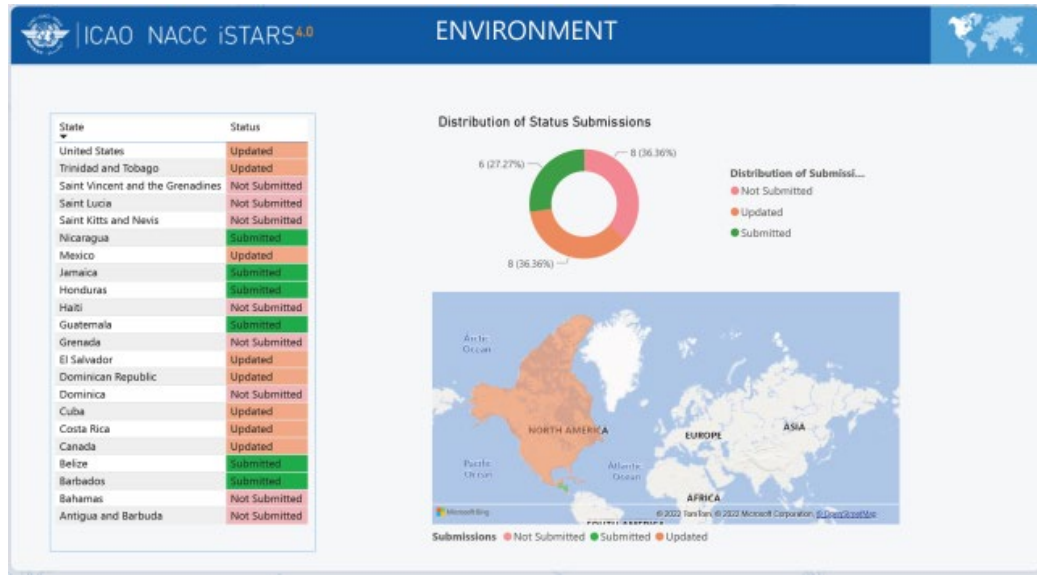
ICAO NACC iSTARS4.0

ENVIRONMENT

| State | Status |
|---|---|
| United States | Updated |
| Trinidad and Tobago | Updated |
| Saint Vincent and the Grenadines | Not Submitted |
| Saint Lucia | Not Submitted |
| Saint Kitts and Nevis | Not Submitted |
| Nicaragua | Submitted |
| Mexico | Updated |
| Jamaica | Submitted |
| Honduras | Submitted |
| Haiti | Not Submitted |
| Guatemala | Submitted |
| Grenada | Not Submitted |
| El Salvador | Updated |
| Dominican Republic | Updated |
| Dominica | Not Submitted |
| Cuba | Updated |
| Costa Rica | Updated |
| Canada | Updated |
| Belize | Submitted |
| Barbados | Submitted |
| Bahamas | Not Submitted |
| Antigua and Barbuda | Not Submitted |

Distribution of Status Submissions

6 (27.27%)
8 (36.36%)
8 (36.36%)

Distribution of Submissi...
Not Submitted
Updated
Submitted

Arctic Ocean
NORTH AMERICA
EUROPE
ASIA
Pacific Ocean
Atlantic Ocean
AFRICA
SOUTH AMERICA
Microsoft Bing
© 2022 TomTom, © 2022 Microsoft Corporation, © OpenStreetMap

Submissions Not Submitted Submitted Updated